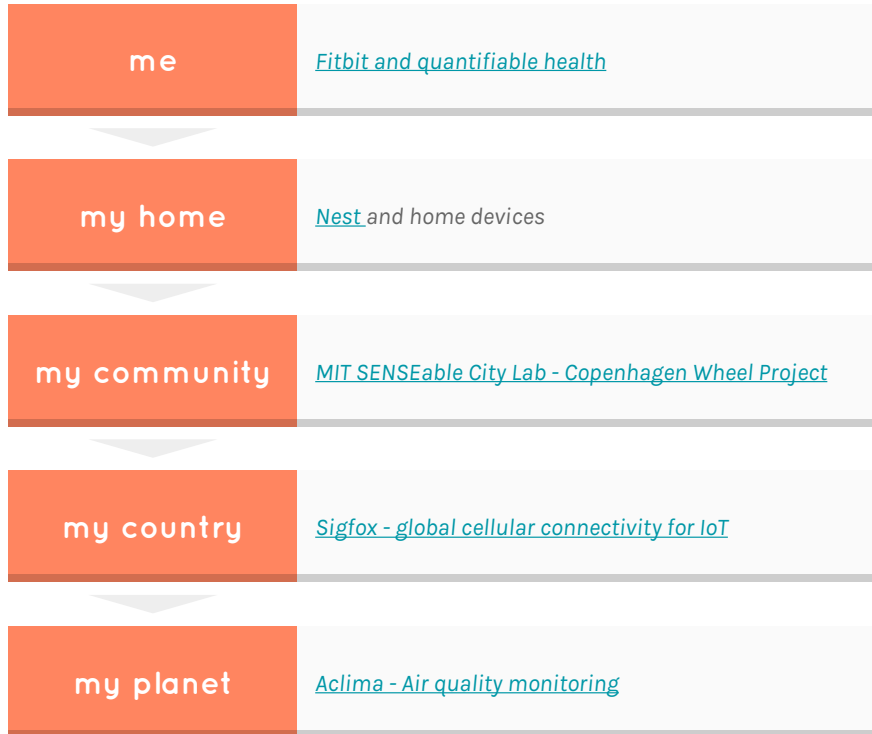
me

Fitbit and quantifiable health

my home

Nest and home devices

my community

MIT SENSEable City Lab - Copenhagen Wheel Project

my country

Sigfox - global cellular connectivity for IoT

my planet

Aclima - Air quality monitoring